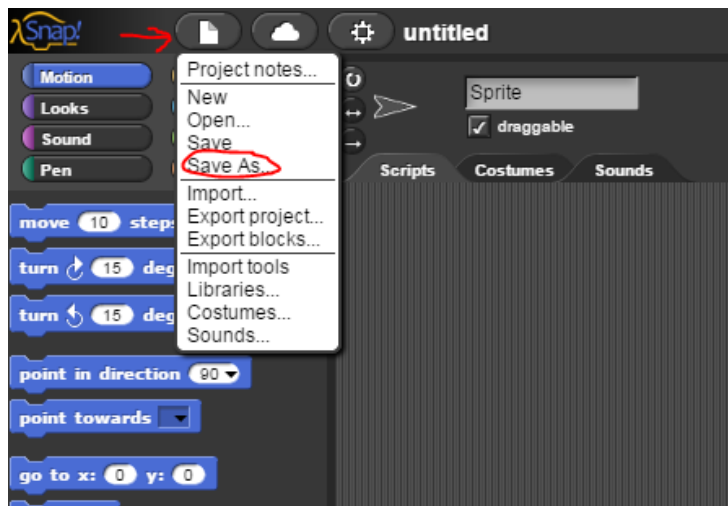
Snap!

untitled

Motion
Looks
Sound
Pen

Project notes...
New
Open...
Save
Save As...
Import...
Export project...
Export blocks...
Import tools
Libraries...
Costumes...
Sounds...

Sprite
draggable

Scripts
Costumes
Sounds

move 10 steps
turn 15 deg
turn 15 deg
point in direction 90
point towards
go to x: 0 y: 0